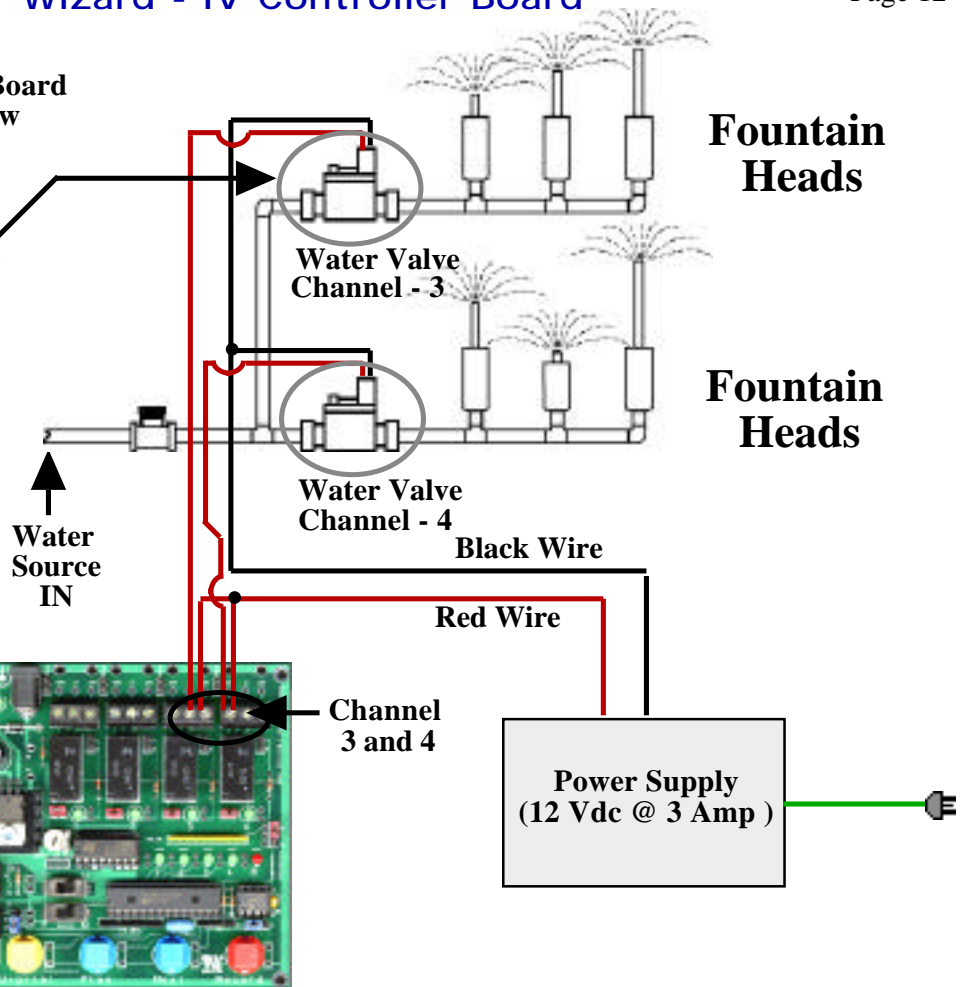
Wizard - IV Controller Board

Page 12

Board
w

Fountain Heads

Water Valve Channel - 3

Fountain Heads

Water Valve Channel - 4

Water Source IN

Black Wire

Red Wire

Channel 3 and 4

Power Supply (12 Vdc @ 3 Amp )